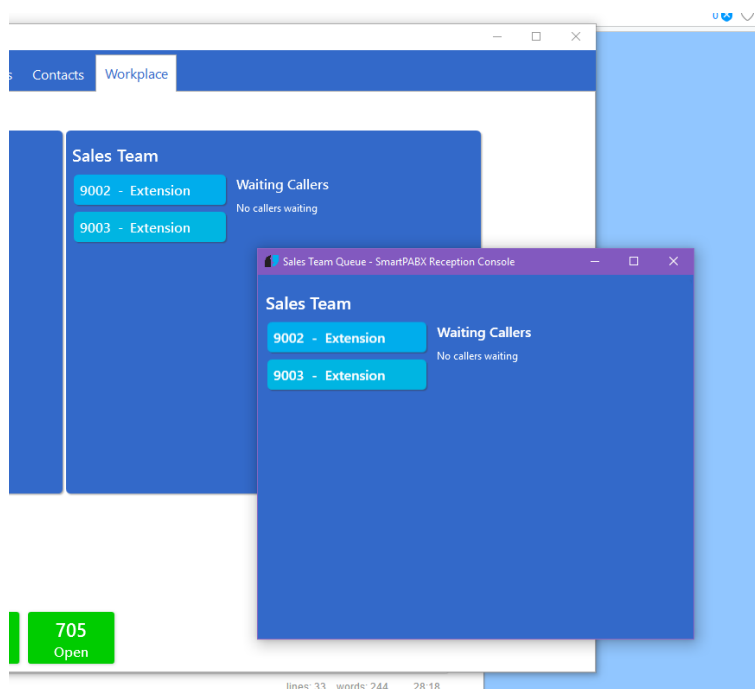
s Contacts Workplace

Sales Team

9002 - Extension

9003 - Extension

Waiting Callers

No callers waiting

Sales Team Queue - SmartPABX Reception Console

Sales Team

9002 - Extension

9003 - Extension

Waiting Callers

No callers waiting

705
Open

lines: 33 words: 244 28:18